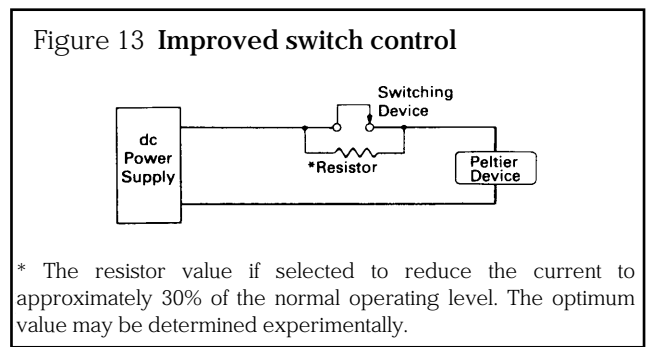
Figure 13 **Improved switch control**

Switching Device

dc Power Supply

*Resistor

Peltier Device

* The resistor value if selected to reduce the current to approximately 30% of the normal operating level. The optimum value may be determined experimentally.